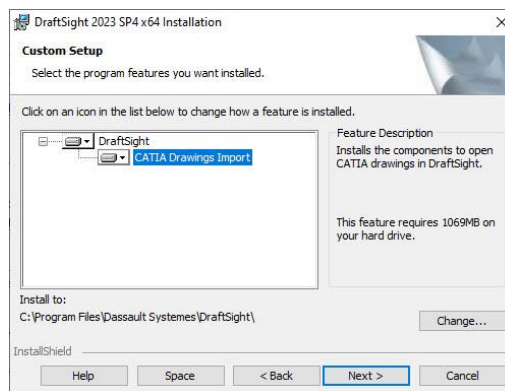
DraftSight 2023 SP4 x64 Installation

Custom Setup

Select the program features you want installed.

Click on an icon in the list below to change how a feature is installed.

DraftSight

CATIA Drawings Import

Feature Description

Installs the components to open CATIA drawings in DraftSight.

This feature requires 1069MB on your hard drive.

Install to:

C:\Program Files\Dassault Systemes\DraftSight\

Change...

InstallShield

Help

Space

< Back

Next >

Cancel